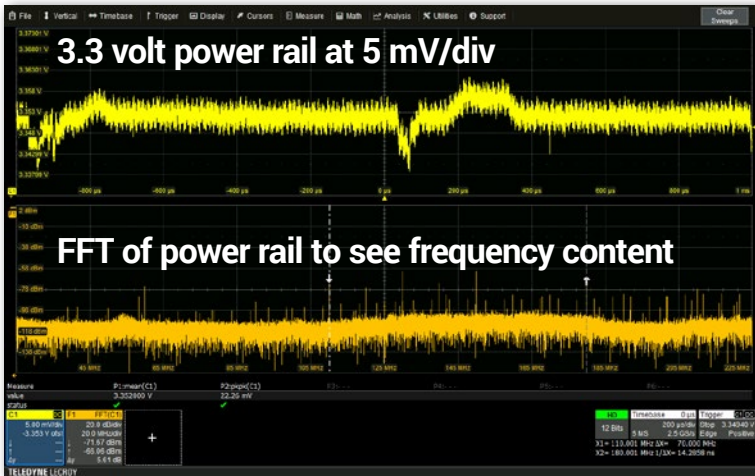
File Vertical Timebase Trigger Display Cursors Measure Math Analysis Utilities Support Clear Sweeps

3.3 volt power rail at 5 mV/div

3.37301 V
3.36801 V
3.36301 V
3.358 V
3.353 V
3.348 V
3.34299 V
3.33799 V

-800 µs -600 µs -400 µs -200 µs 0 µs 200 µs 400 µs 600 µs 800 µs 1 ms

2 dBm
-10 dBm
-30 dBm

FFT of power rail to see frequency content

-70 dBm
-90 dBm
-110 dBm
-130 dBm

45 MHz 65 MHz 85 MHz 105 MHz 125 MHz 145 MHz 165 MHz 185 MHz 205 MHz 225 MHz

Measure P1:mean(C1) P2:pkpk(C1)
value 3.352400 V 22.26 mV
status ✓ ✓

C1 DC 5.00 mV/div -3.353 V ofst
F1 FFT(C1) 20.0 dB/div 20.0 MHz/div -71.67 dBm -66.96 dBm 5.61 dB

HD 12 Bits
Timebase 0 µs 200 µs/div 5 MS 2.5 GS/s
Trigger Dbp 3.34340 V Edge Positive
X1= 110.001 MHz ΔX= 70.000 MHz
X2= 180.001 MHz 1/ΔX= 14.2858 ns

TELEDYNE LECROY